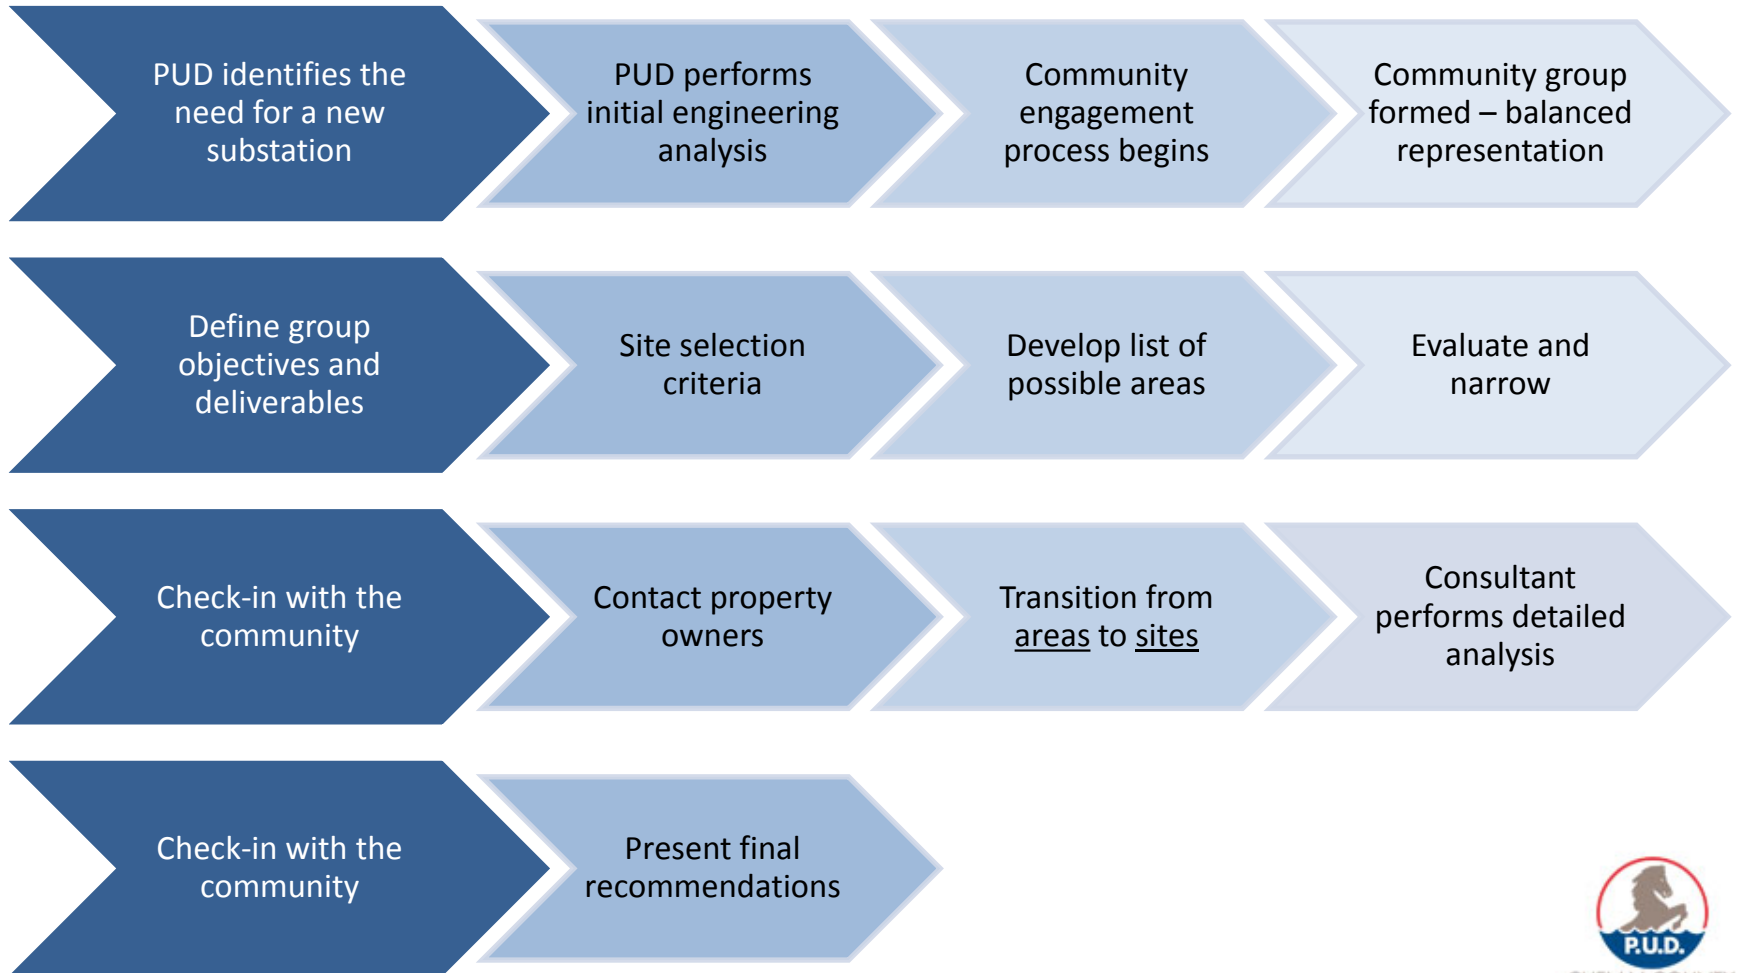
PUD identifies the need for a new substation

PUD performs initial engineering analysis

Community engagement process begins

Community group formed – balanced representation

Define group objectives and deliverables

Site selection criteria

Develop list of possible areas

Evaluate and narrow

Check-in with the community

Contact property owners

Transition from areas to sites

Consultant performs detailed analysis

Check-in with the community

Present final recommendations

P.U.D.